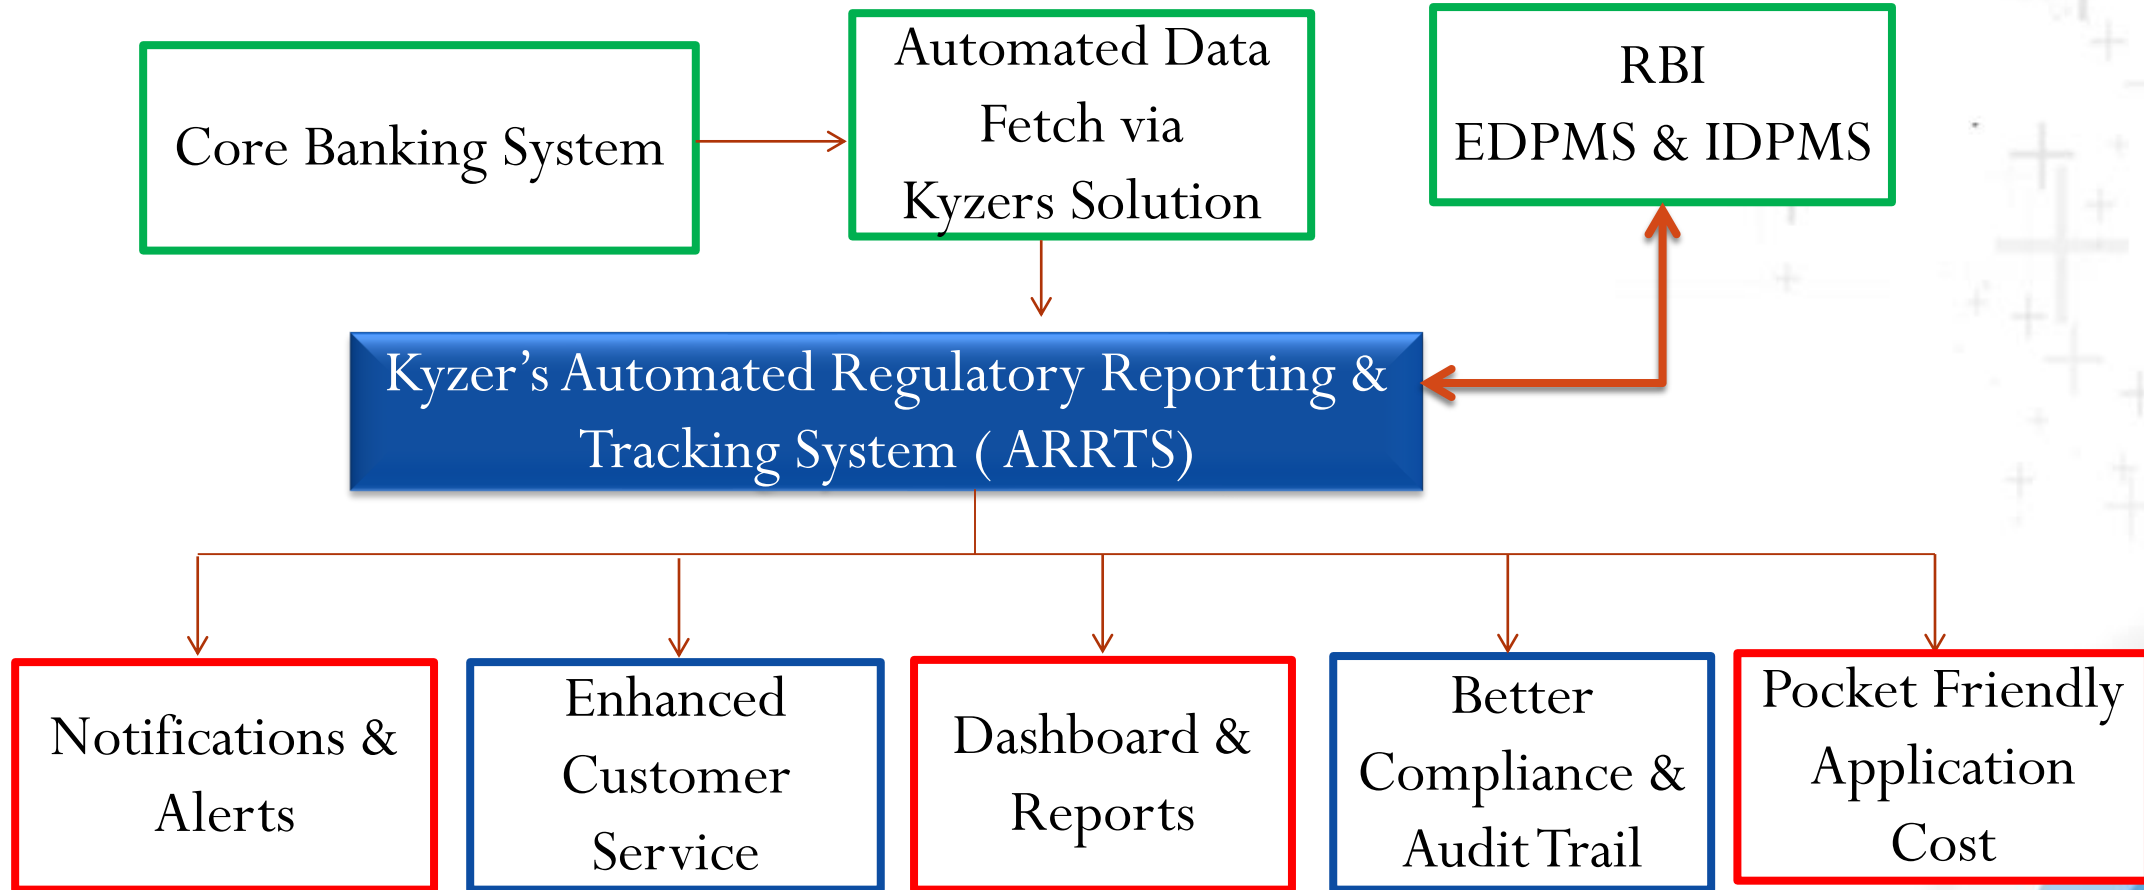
Core Banking System

Automated Data Fetch via Kyzers Solution

RBI
EDPMS & IDPMS

Kyzer's Automated Regulatory Reporting & Tracking System ( ARRTS)

Notifications & Alerts

Enhanced Customer Service

Dashboard & Reports

Better Compliance & Audit Trail

Pocket Friendly Application Cost